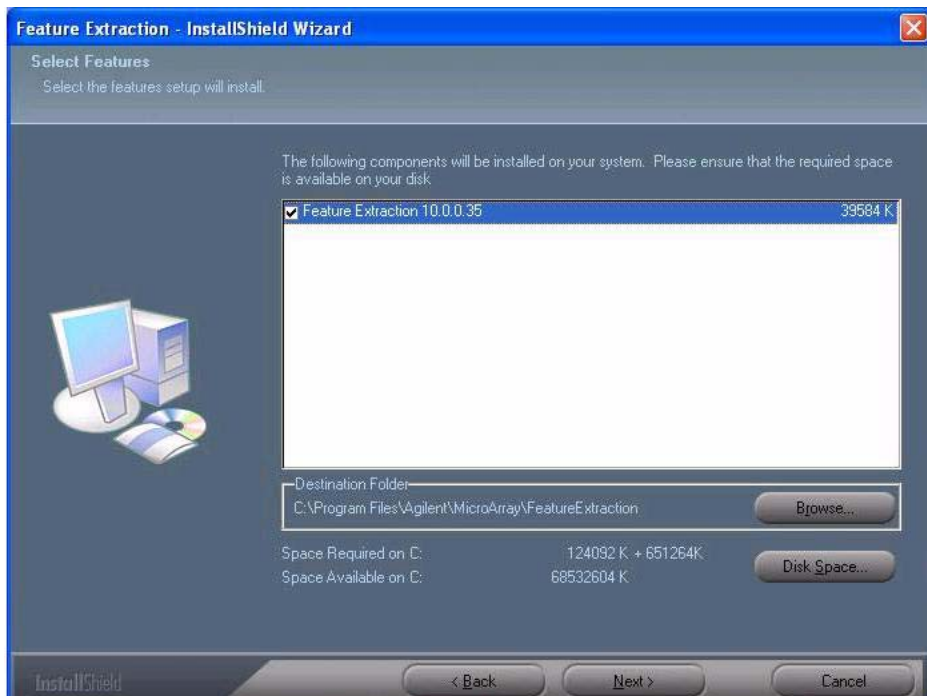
Feature Extraction - InstallShield Wizard

Select Features
Select the features setup will install.

The following components will be installed on your system. Please ensure that the required space is available on your disk

Feature Extraction 10.0.0.35 39584 K

Destination Folder
C:\Program Files\Agilent\MicroArray\FeatureExtraction

Browse...

Space Required on C: 124092 K + 651264K
Space Available on C: 68532604 K

Disk Space...

InstallShield

< Back

Next >

Cancel